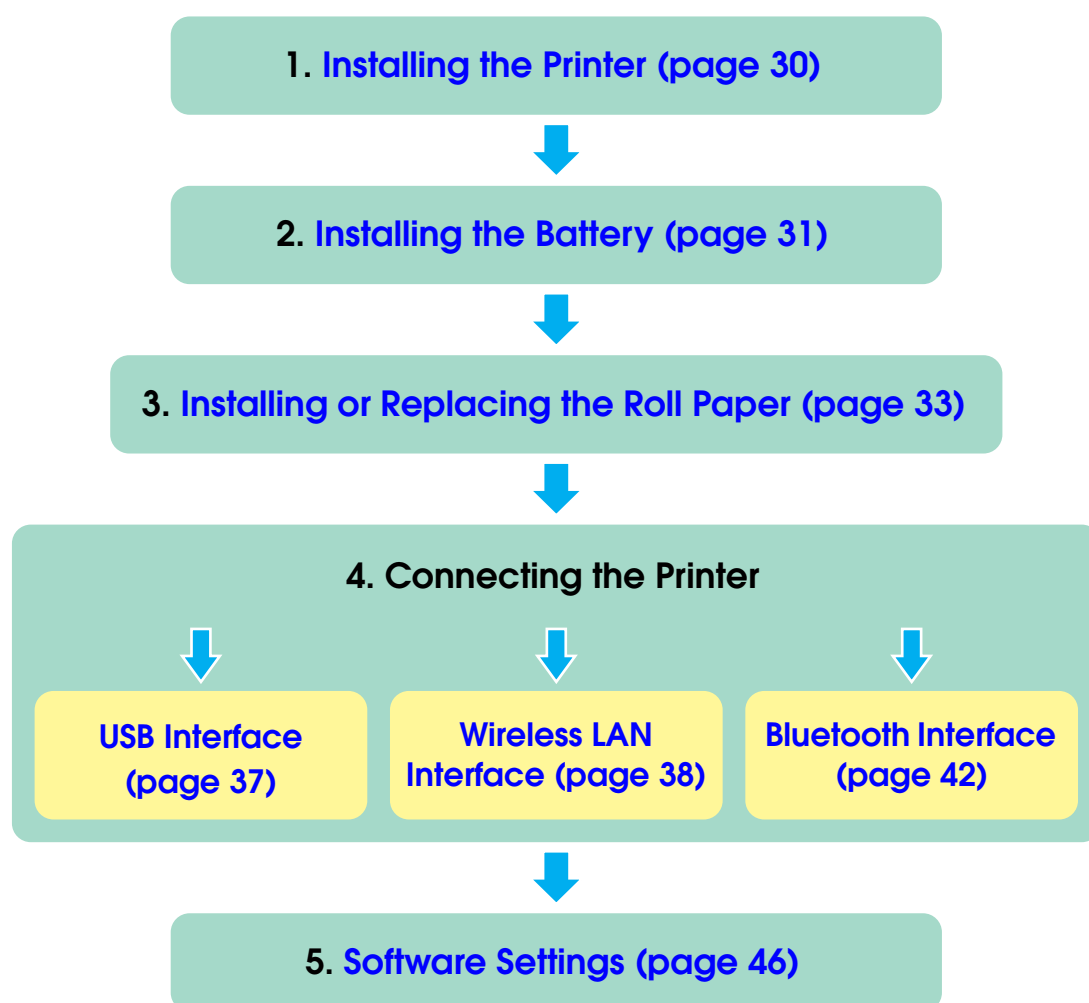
1. Installing the Printer (page 30)

2. Installing the Battery (page 31)

3. Installing or Replacing the Roll Paper (page 33)

4. Connecting the Printer

USB Interface (page 37)

Wireless LAN Interface (page 38)

Bluetooth Interface (page 42)

5. Software Settings (page 46)